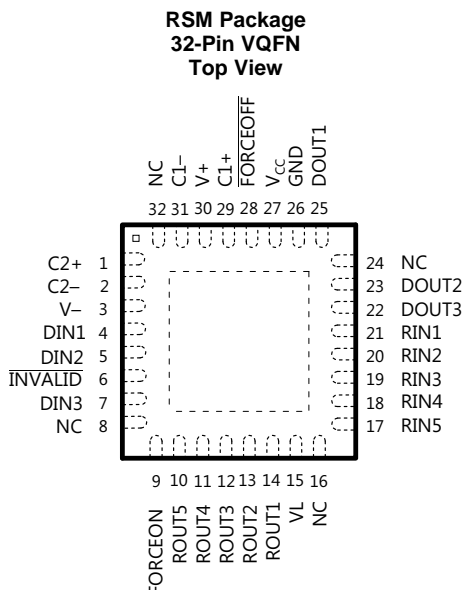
RSM Package
32-Pin VQFN
Top View

NC 32
C1– 31
V+ 30
C1+ 29
$\overline{FORCEOFF}$ 28
$V_{CC}$ 27
GND 26
DOUT1 25

C2+ 1
C2– 2
V– 3
DIN1 4
DIN2 5
$\overline{INVALID}$ 6
DIN3 7
NC 8

24 NC
23 DOUT2
22 DOUT3
21 RIN1
20 RIN2
19 RIN3
18 RIN4
17 RIN5

9 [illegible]ORCEON
10 ROUT5
11 ROUT4
12 ROUT3
13 ROUT2
14 ROUT1
15 VL
16 NC